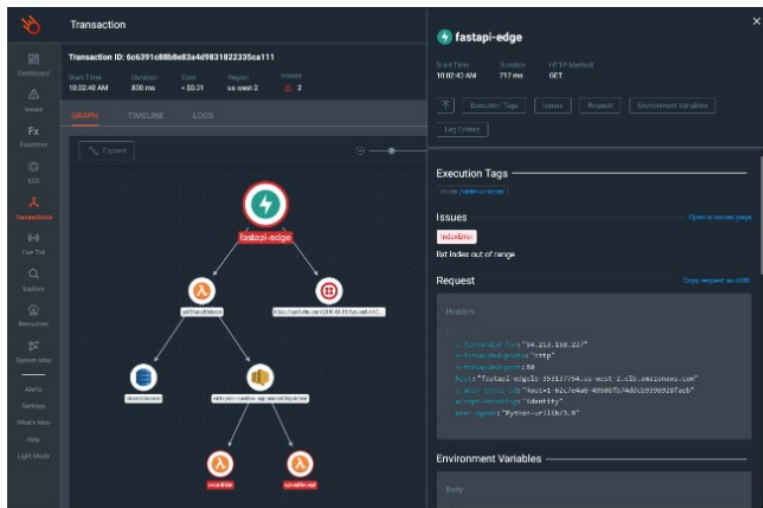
Transaction

Dashboard
Issues
Fx
Functions
ECS
Transactions
Live Tail
Explore
Resources
System Map
Alerts
Settings
What's New
FAQ
Light Mode

Transaction ID: 6c6391c88b8e83a4d9831822335ca111

| Start Time | Duration | Cost | Region | Issues |
|---|---|---|---|---|
| 10:02:40 AM | 800 ms | < $0.01 | us west 2 | 2 |

GRAPH TIMELINE LOGS

Expand

fastapi-edge

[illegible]

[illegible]

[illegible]

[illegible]

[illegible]

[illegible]

fastapi-edge

| Start Time | Duration | HTTP Method |
|---|---|---|
| 10:02:40 AM | 717 ms | GET |

Execution Tags Issues Request Environment Variables Log Entries

Execution Tags

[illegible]

Issues

Open in issues page

IndexError

list index out of range

Request

Copy request as cURL

Headers

{
x-forwarded-for:"34.213.110.227"
x-forwarded-proto:"http"
x-forwarded-port:80
host:"fastapi-edge-lb-353137754.us-west-2.elb.amazonaws.com"
x-amzn-trace-id:"Root=1-62c7e4a0-40908fb74d0cb5996928facb"
accept-encoding:"identity"
user-agent:"Python-urllib/3.9"
}

Environment Variables

Body